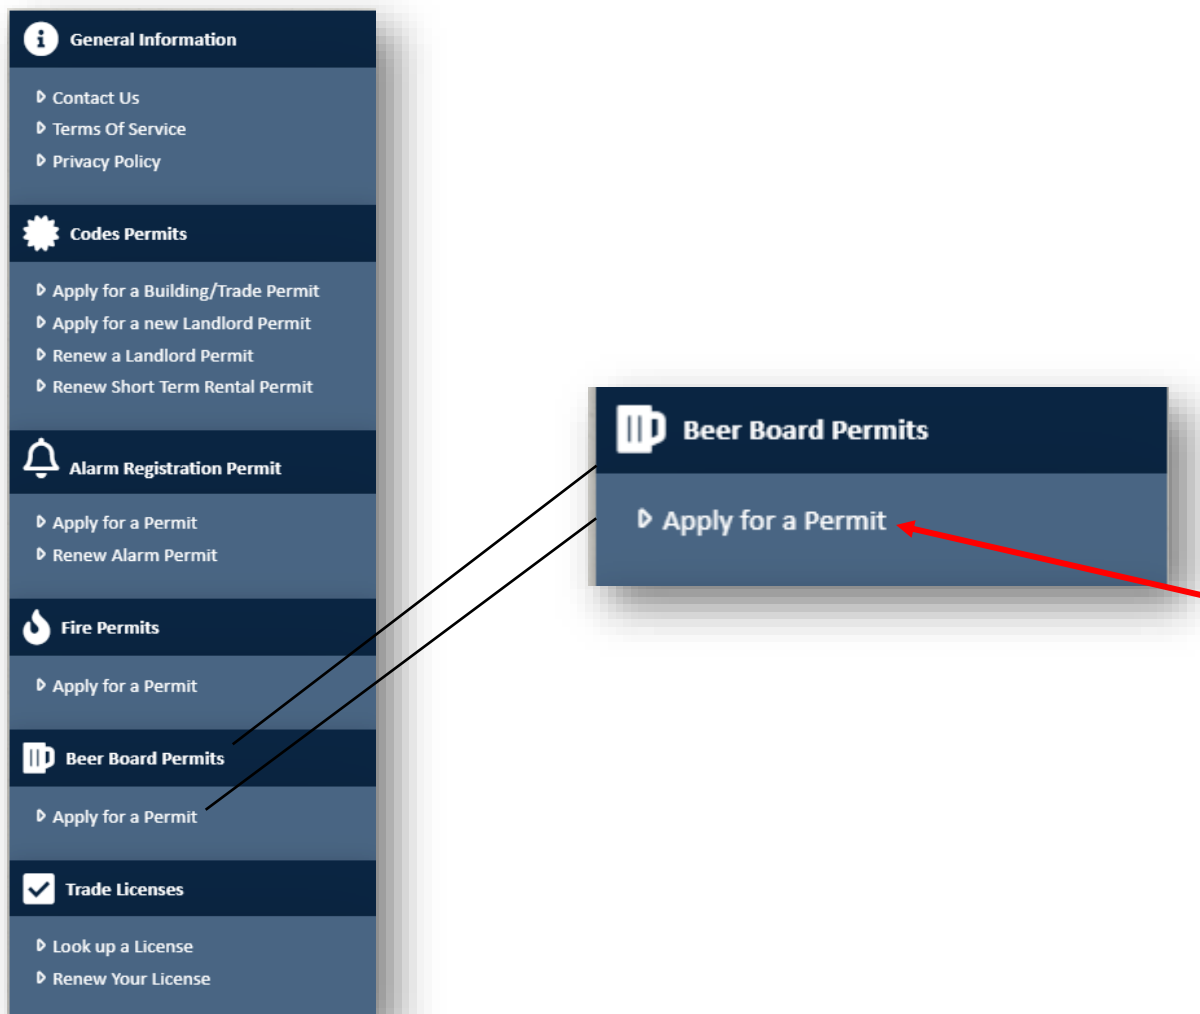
General Information

Contact Us
Terms Of Service
Privacy Policy

Codes Permits

Apply for a Building/Trade Permit
Apply for a new Landlord Permit
Renew a Landlord Permit
Renew Short Term Rental Permit

Alarm Registration Permit

Apply for a Permit
Renew Alarm Permit

Fire Permits

Apply for a Permit

Beer Board Permits

Apply for a Permit

Trade Licenses

Look up a License
Renew Your License

Beer Board Permits

Apply for a Permit